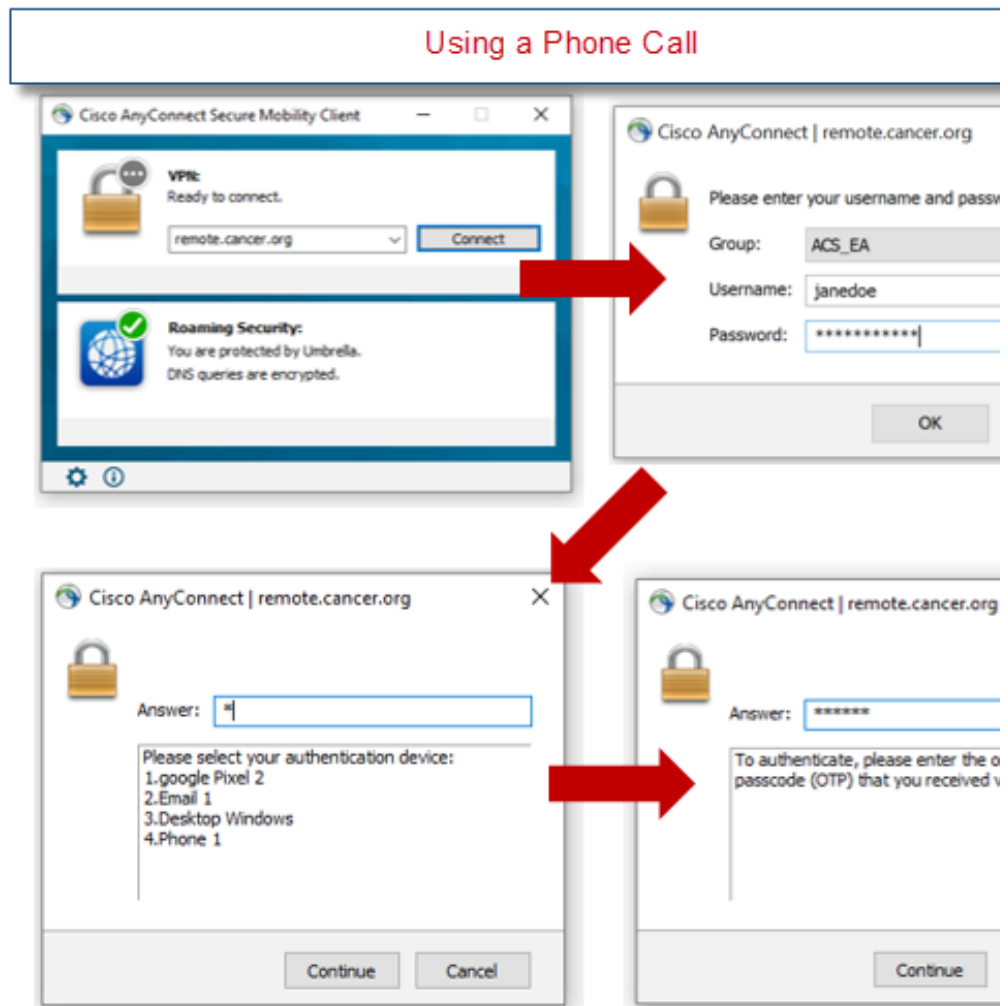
Using a Phone Call

Cisco AnyConnect Secure Mobility Client

VPN:
Ready to connect.

remote.cancer.org

Connect

Roaming Security:
You are protected by Umbrella.
DNS queries are encrypted.

Cisco AnyConnect | remote.cancer.org

Please enter your username and passw

Group: ACS_EA

Username: janedoe

Password: ***********

OK

Cisco AnyConnect | remote.cancer.org

Answer: *

Please select your authentication device:
1.google Pixel 2
2.Email 1
3.Desktop Windows
4.Phone 1

Continue

Cancel

Cisco AnyConnect | remote.cancer.org

Answer: ******

To authenticate, please enter the o
passcode (OTP) that you received v

Continue